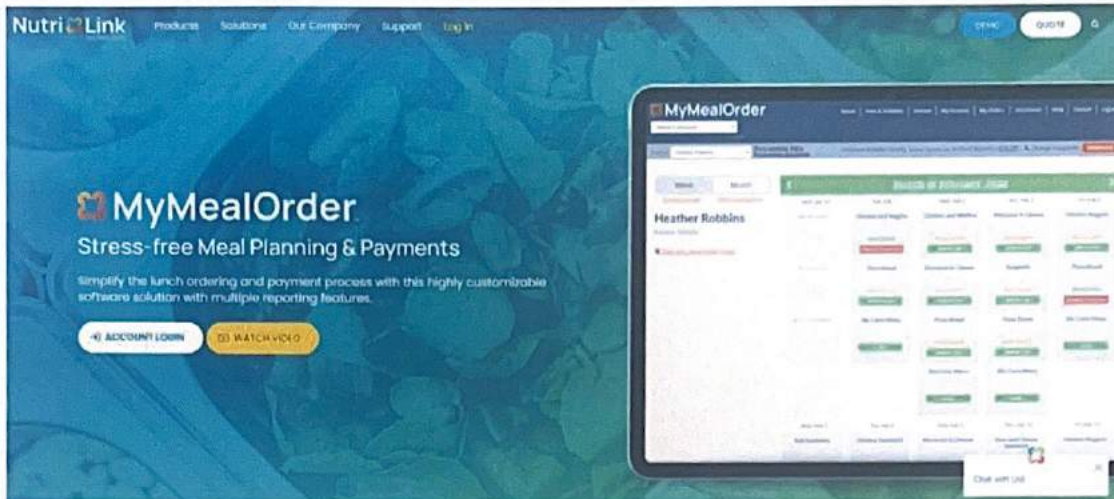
NutriLink Products Solutions Our Company Support Log In DEMO QUOTE

MyMealOrder

Stress-free Meal Planning & Payments

Simplify the lunch ordering and payment process with this highly customizable software solution with multiple reporting features.

ACCOUNT LOGIN WATCH VIDEO

MyMealOrder

Heather Robbins

Chicken Nuggets Chicken and Waffles Pizza Bread Spaghetti

Chat with Us!